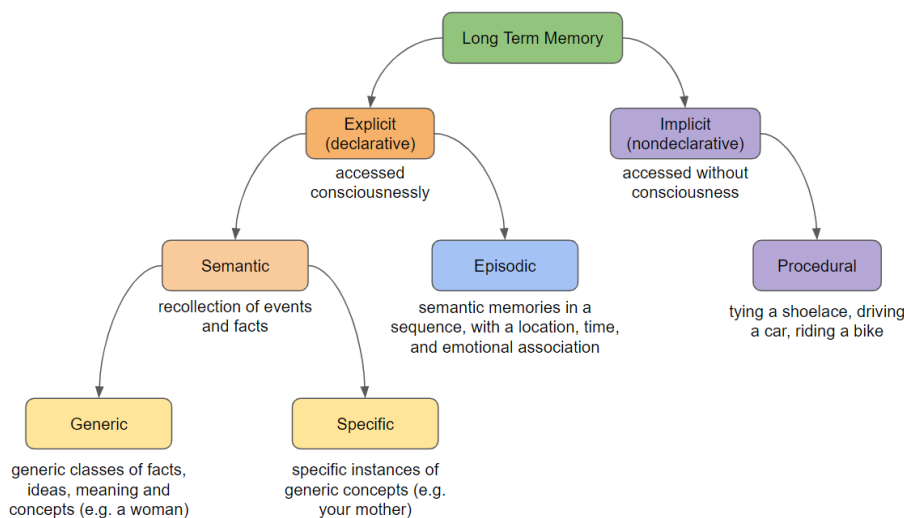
Long Term Memory

Explicit (declarative)

accessed consciousnessly

Implicit (nondeclarative)

accessed without consciousness

Semantic

recollection of events and facts

Episodic

semantic memories in a sequence, with a location, time, and emotional association

Procedural

tying a shoelace, driving a car, riding a bike

Generic

generic classes of facts, ideas, meaning and concepts (e.g. a woman)

Specific

specific instances of generic concepts (e.g. your mother)